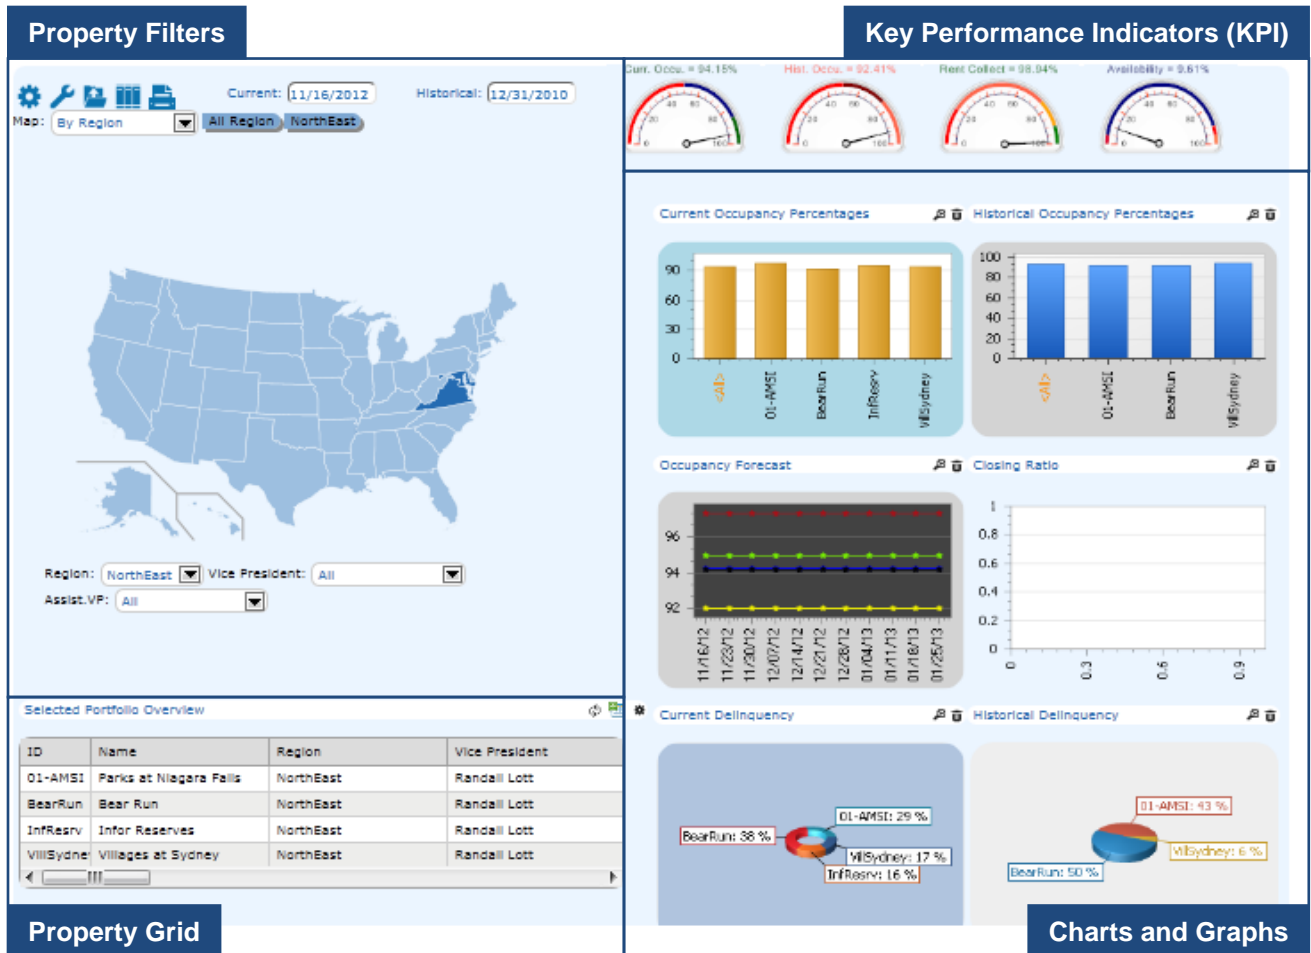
Property Filters

Key Performance Indicators (KPI)

Current: 11/16/2012 Historical: 12/31/2010

Map: By Region All Region NorthEast

Curr. Occu. = 94.15% Hist. Occu. = 92.41% Rent Collect = 98.94% Availability = 9.61%

Current Occupancy Percentages

Historical Occupancy Percentages

90
60
30
0

<All> 01-AMSI BearRun InfResrv VilSydney

100
80
60
40
20
0

<All> 01-AMSI BearRun VilSydney

Occupancy Forecast

Closing Ratio

96
94
92

11/16/12 11/23/12 11/30/12 12/07/12 12/14/12 12/21/12 12/28/12 01/04/13 01/11/13 01/18/13 01/25/13

1
0.8
0.6
0.4
0.2
0

0 0.3 0.6 0.9

Region: NorthEast Vice President: All
Assist.VP: All

Selected Portfolio Overview

| ID | Name | Region | Vice President |
|---|---|---|---|
| 01-AMSI | Parks at Niagara Falls | NorthEast | Randall Lott |
| BearRun | Bear Run | NorthEast | Randall Lott |
| InfResrv | Infor Reserves | NorthEast | Randall Lott |
| VillSydne | Villages at Sydney | NorthEast | Randall Lott |

Current Delinquency

Historical Delinquency

01-AMSI: 29 %
BearRun: 38 %
VilSydney: 17 %
InfResrv: 16 %

01-AMSI: 43 %
VilSydney: 6 %
BearRun: 50 %

Property Grid

Charts and Graphs